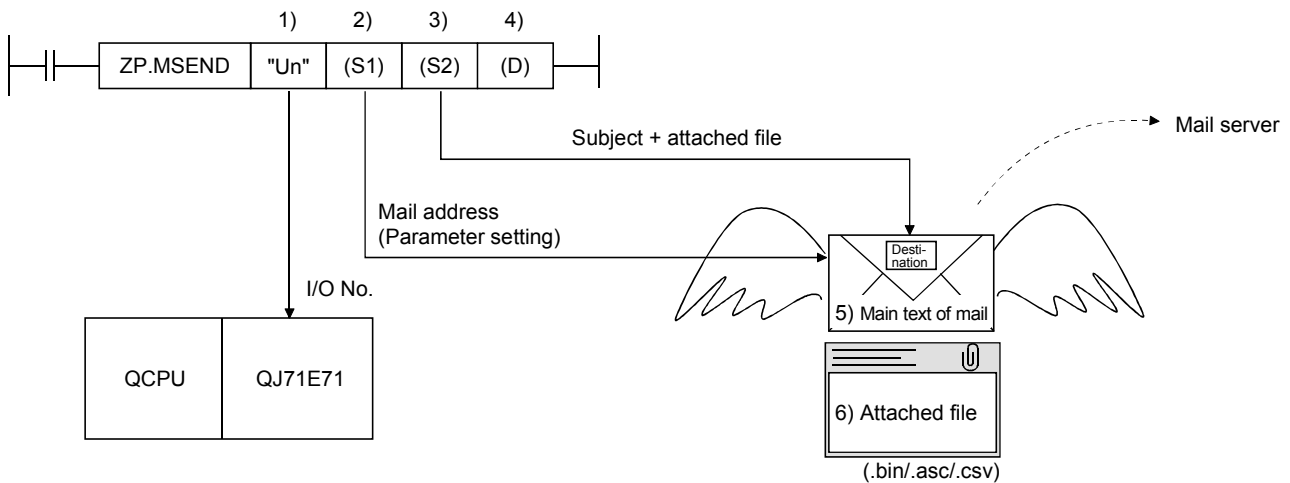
1) 2) 3) 4)

ZP.MSEND "Un" (S1) (S2) (D)

Mail server

Subject + attached file

Mail address
(Parameter setting)

Destination

I/O No.

5) Main text of mail

QCPU QJ71E71

6) Attached file

(.bin/.asc/.csv)